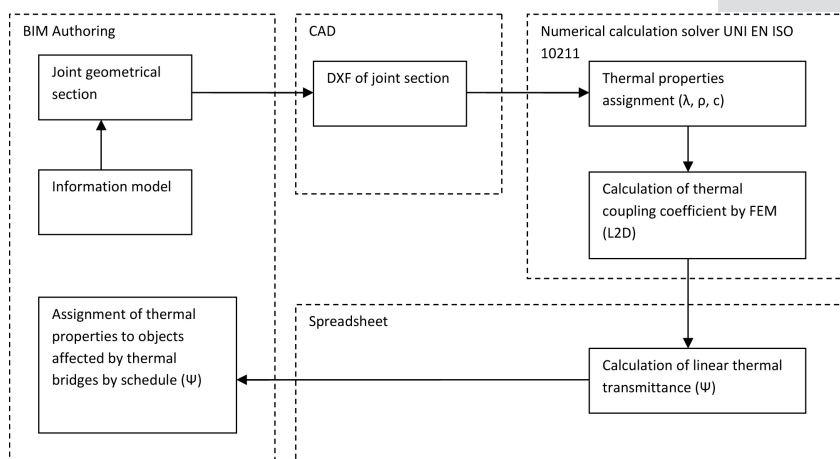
BIM Authoring

Joint geometrical section

Information model

CAD

DXF of joint section

Numerical calculation solver UNI EN ISO 10211

Thermal properties assignment (λ, ρ, c)

Calculation of thermal coupling coefficient by FEM (L2D)

Spreadsheet

Calculation of linear thermal transmittance (Ψ)

Assignment of thermal properties to objects affected by thermal bridges by schedule (Ψ)